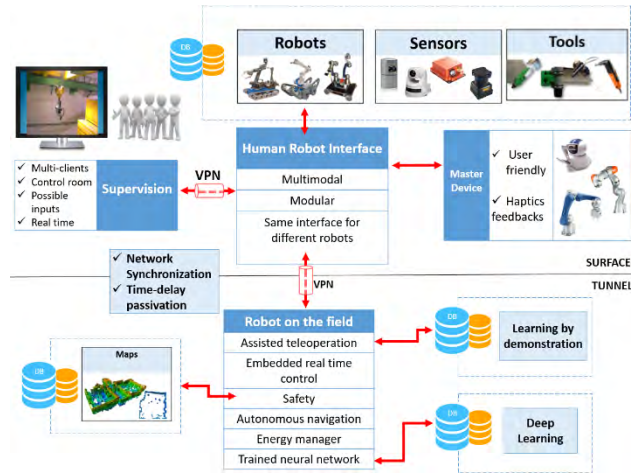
DB

Robots

Sensors

Tools

Multi-clients
Control room
Possible inputs
Real time

Supervision

VPN

Human Robot Interface

Multimodal

Modular

Same interface for different robots

Master Device

User friendly

Haptics feedbacks

Network Synchronization
Time-delay passivation

SURFACE

VPN

TUNNEL

Robot on the field

Assisted teleoperation

Embedded real time control

Safety

Autonomous navigation

Energy manager

Trained neural network

Maps

DB

DB

Learning by demonstration

DB

Deep Learning